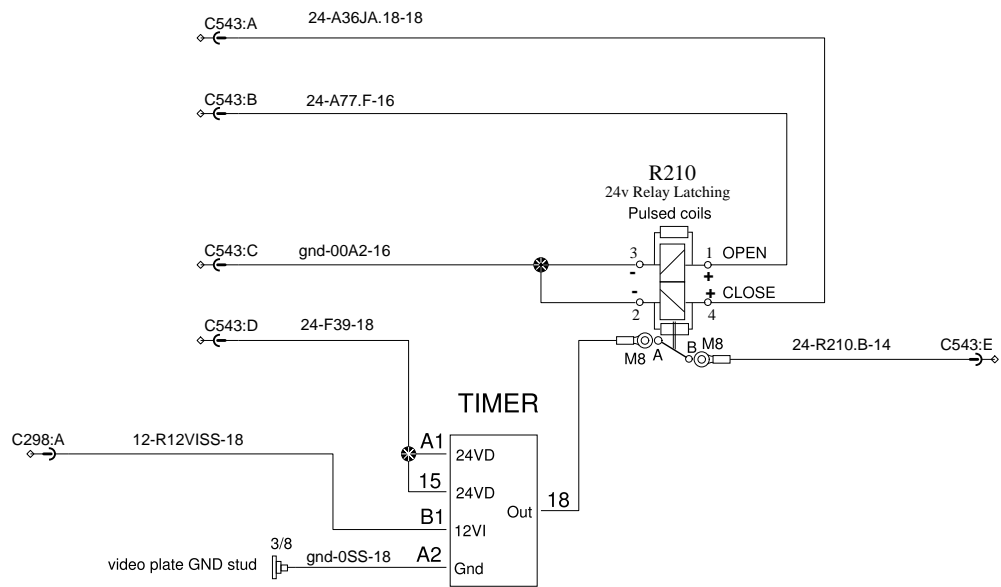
C543:A 24-A36JA.18-18

C543:B 24-A77.F-16

R210
24v Relay Latching
Pulsed coils

C543:C gnd-00A2-16

3 - 1 + OPEN
2 - 4 + CLOSE

C543:D 24-F39-18

M8 A B M8 24-R210.B-14 C543:E

TIMER

C298:A 12-R12VISS-18

A1 24VD
15 24VD
B1 12VI
A2 Gnd
Out 18

3/8
video plate GND stud gnd-0SS-18